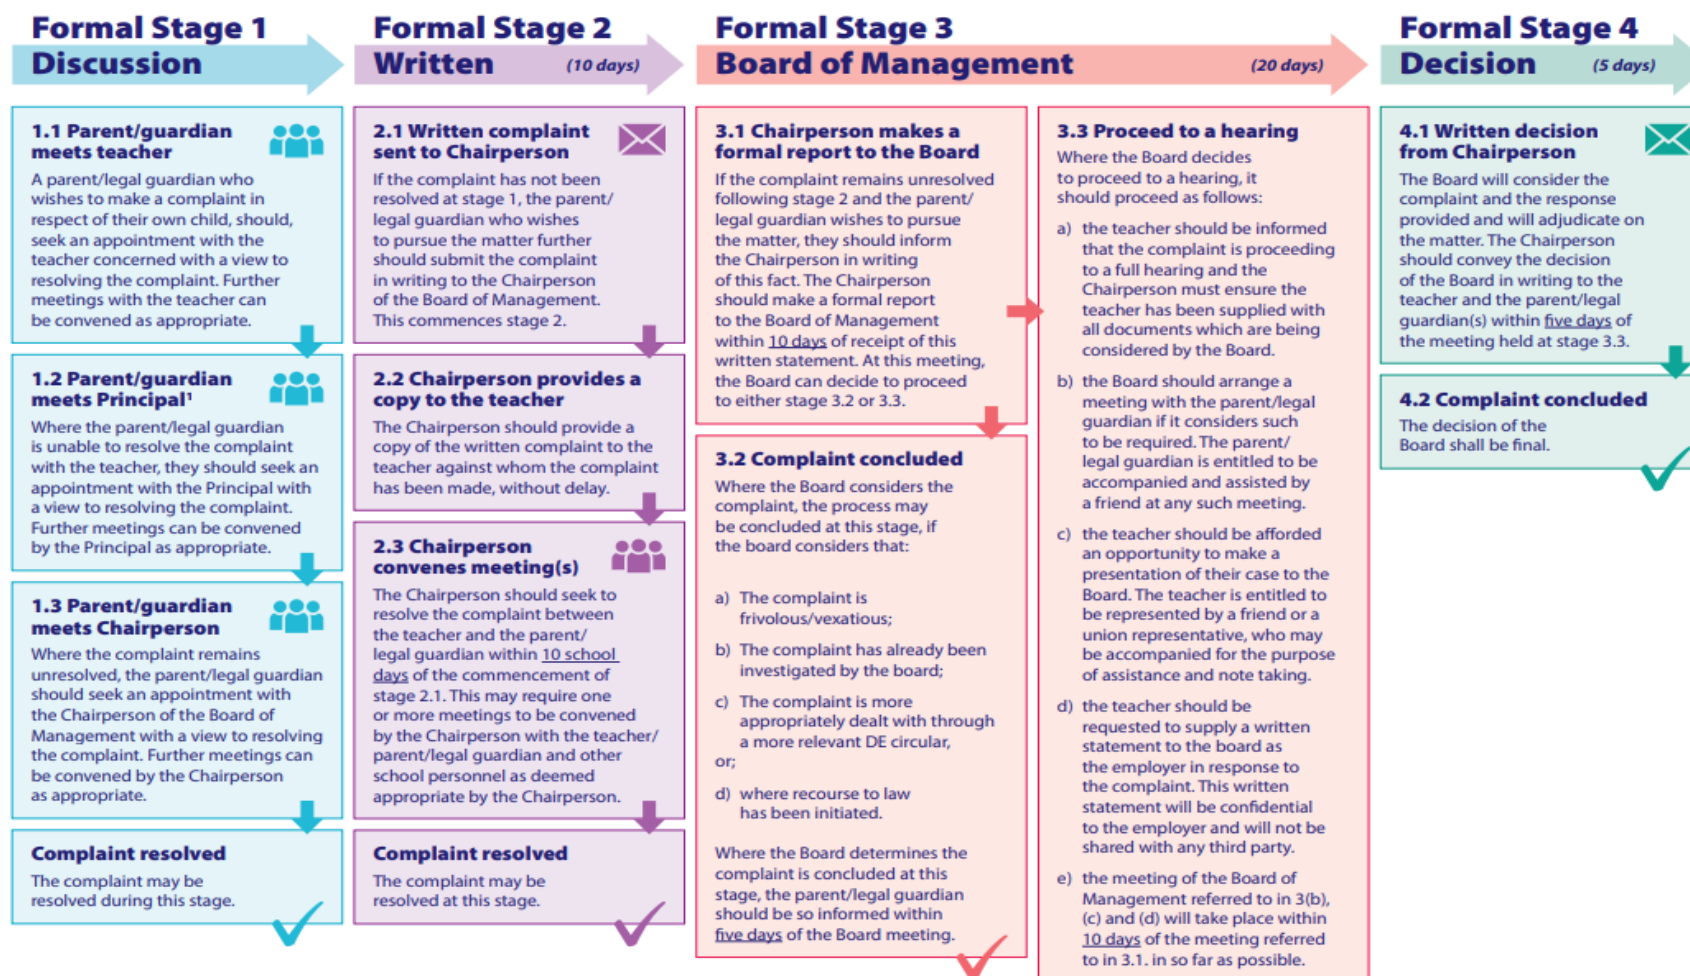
Formal Stage 1
Discussion

1.1 Parent/guardian meets teacher
A parent/legal guardian who wishes to make a complaint in respect of their own child, should, seek an appointment with the teacher concerned with a view to resolving the complaint. Further meetings with the teacher can be convened as appropriate.

1.2 Parent/guardian meets Principal$^1$
Where the parent/legal guardian is unable to resolve the complaint with the teacher, they should seek an appointment with the Principal with a view to resolving the complaint. Further meetings can be convened by the Principal as appropriate.

1.3 Parent/guardian meets Chairperson
Where the complaint remains unresolved, the parent/legal guardian should seek an appointment with the Chairperson of the Board of Management with a view to resolving the complaint. Further meetings can be convened by the Chairperson as appropriate.

Complaint resolved
The complaint may be resolved during this stage.

Formal Stage 2
Written (10 days)

2.1 Written complaint sent to Chairperson
If the complaint has not been resolved at stage 1, the parent/legal guardian who wishes to pursue the matter further should submit the complaint in writing to the Chairperson of the Board of Management. This commences stage 2.

2.2 Chairperson provides a copy to the teacher
The Chairperson should provide a copy of the written complaint to the teacher against whom the complaint has been made, without delay.

2.3 Chairperson convenes meeting(s)
The Chairperson should seek to resolve the complaint between the teacher and the parent/legal guardian within 10 school days of the commencement of stage 2.1. This may require one or more meetings to be convened by the Chairperson with the teacher/parent/legal guardian and other school personnel as deemed appropriate by the Chairperson.

Complaint resolved
The complaint may be resolved at this stage.

Formal Stage 3
Board of Management (20 days)

3.1 Chairperson makes a formal report to the Board
If the complaint remains unresolved following stage 2 and the parent/legal guardian wishes to pursue the matter, they should inform the Chairperson in writing of this fact. The Chairperson should make a formal report to the Board of Management within 10 days of receipt of this written statement. At this meeting, the Board can decide to proceed to either stage 3.2 or 3.3.

3.2 Complaint concluded
Where the Board considers the complaint, the process may be concluded at this stage, if the board considers that:

a) The complaint is frivolous/vexatious;

b) The complaint has already been investigated by the board;

c) The complaint is more appropriately dealt with through a more relevant DE circular,

or;

d) where recourse to law has been initiated.

Where the Board determines the complaint is concluded at this stage, the parent/legal guardian should be so informed within five days of the Board meeting.

3.3 Proceed to a hearing
Where the Board decides to proceed to a hearing, it should proceed as follows:

a) the teacher should be informed that the complaint is proceeding to a full hearing and the Chairperson must ensure the teacher has been supplied with all documents which are being considered by the Board.

b) the Board should arrange a meeting with the parent/legal guardian if it considers such to be required. The parent/legal guardian is entitled to be accompanied and assisted by a friend at any such meeting.

c) the teacher should be afforded an opportunity to make a presentation of their case to the Board. The teacher is entitled to be represented by a friend or a union representative, who may be accompanied for the purpose of assistance and note taking.

d) the teacher should be requested to supply a written statement to the board as the employer in response to the complaint. This written statement will be confidential to the employer and will not be shared with any third party.

e) the meeting of the Board of Management referred to in 3(b), (c) and (d) will take place within 10 days of the meeting referred to in 3.1. in so far as possible.

Formal Stage 4
Decision (5 days)

4.1 Written decision from Chairperson
The Board will consider the complaint and the response provided and will adjudicate on the matter. The Chairperson should convey the decision of the Board in writing to the teacher and the parent/legal guardian(s) within five days of the meeting held at stage 3.3.

4.2 Complaint concluded
The decision of the Board shall be final.